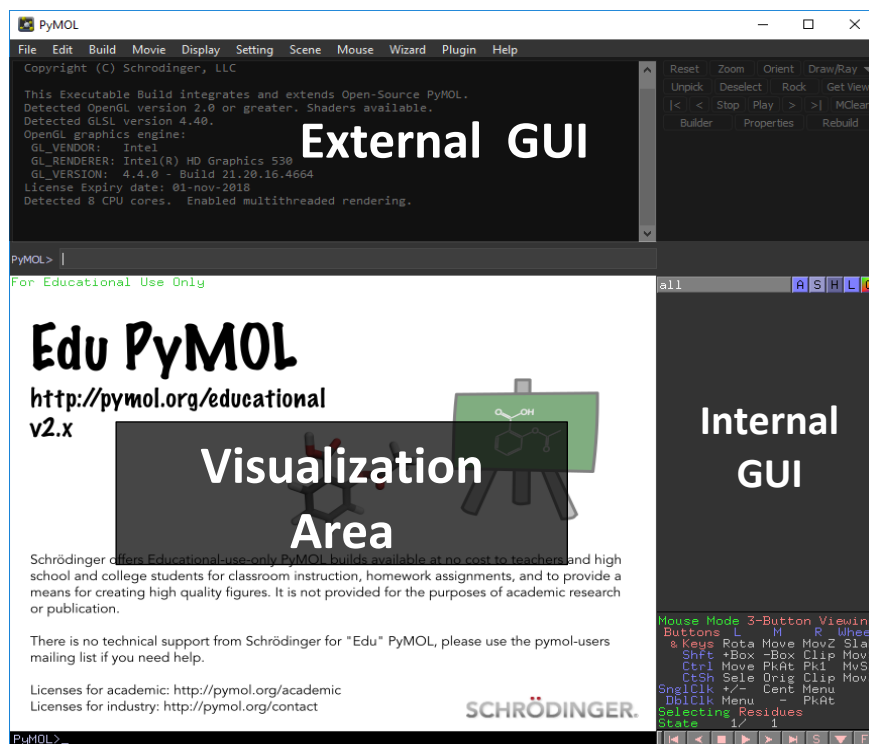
PyMOL

File Edit Build Movie Display Setting Scene Mouse Wizard Plugin Help

Copyright (C) Schrodinger, LLC

This Executable Build integrates and extends Open-Source PyMOL.
Detected OpenGL version 2.0 or greater. Shaders available.
Detected GLSL version 4.40.
OpenGL graphics engine:
GL_VENDOR: Intel
GL_RENDERER: Intel(R) HD Graphics 530
GL_VERSION: 4.4.0 - Build 21.20.16.4664
License Expiry date: 01-nov-2018
Detected 8 CPU cores. Enabled multithreaded rendering.

External GUI

Reset Zoom Orient Draw/Ray
Unpick Deselect Rock Get View
|< < Stop Play > >| MClear
Builder Properties Rebuild

PyMOL>

For Educational Use Only

Edu PyMOL
http://pymol.org/educational
v2.x

OH

Visualization Area

Schrödinger offers Educational-use-only PyMOL builds available at no cost to teachers and high school and college students for classroom instruction, homework assignments, and to provide a means for creating high quality figures. It is not provided for the purposes of academic research or publication.

There is no technical support from Schrödinger for "Edu" PyMOL, please use the pymol-users mailing list if you need help.

Licenses for academic: http://pymol.org/academic
Licenses for industry: http://pymol.org/contact

SCHRÖDINGER.

all A S H L

Internal GUI

Mouse Mode 3-Button Viewin
Buttons L M R Whee
& Keys Rota Move MovZ Sla
Shft +Box -Box Clip Mov
Ctrl Move PkAt Pk1 MvS
CtSh Sele Orig Clip Mov
SnglClk +/- Cent Menu
DblClk Menu - PkAt
Selecting Residues
State 1/ 1

PyMOL>_

S F